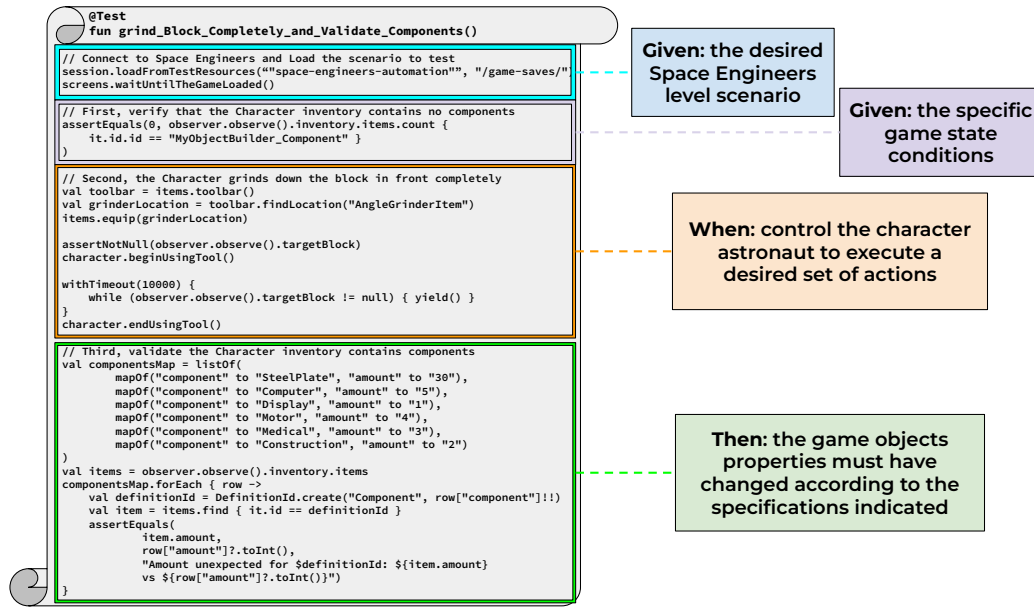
@Test
fun grind_Block_Completely_and_Validate_Components()

// Connect to Space Engineers and Load the scenario to test
session.loadFromTestResources(""space-engineers-automation"", "/game-saves/")
screens.waitUntilTheGameLoaded()

// First, verify that the Character inventory contains no components
assertEquals(0, observer.observe().inventory.items.count {
    it.id.id == "MyObjectBuilder_Component" }
)

// Second, the Character grinds down the block in front completely
val toolbar = items.toolbar()
val grinderLocation = toolbar.findLocation("AngleGrinderItem")
items.equip(grinderLocation)

assertNotNull(observer.observe().targetBlock)
character.beginUsingTool()

withTimeout(10000) {
    while (observer.observe().targetBlock != null) { yield() }
}
character.endUsingTool()

// Third, validate the Character inventory contains components
val componentsMap = listOf(
        mapOf("component" to "SteelPlate", "amount" to "30"),
        mapOf("component" to "Computer", "amount" to "5"),
        mapOf("component" to "Display", "amount" to "1"),
        mapOf("component" to "Motor", "amount" to "4"),
        mapOf("component" to "Medical", "amount" to "3"),
        mapOf("component" to "Construction", "amount" to "2")
)
val items = observer.observe().inventory.items
componentsMap.forEach { row ->
    val definitionId = DefinitionId.create("Component", row["component"]!!)
    val item = items.find { it.id == definitionId }
    assertEquals(
            item.amount,
            row["amount"]?.toInt(),
            "Amount unexpected for $definitionId: ${item.amount}
            vs ${row["amount"]?.toInt()}")
}

Given: the desired Space Engineers level scenario

Given: the specific game state conditions

When: control the character astronaut to execute a desired set of actions

Then: the game objects properties must have changed according to the specifications indicated